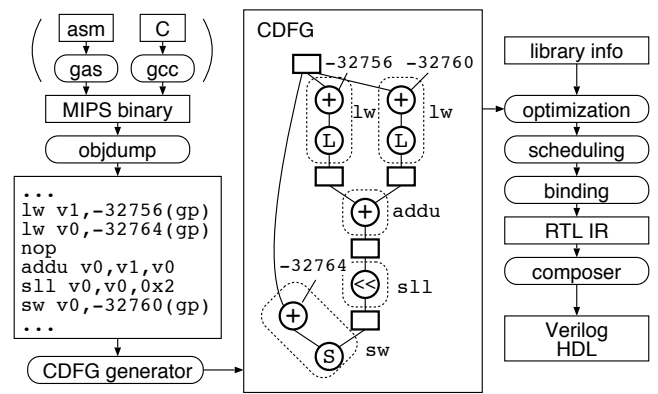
asm
C
gas
gcc
MIPS binary
objdump
...
lw v1,-32756(gp)
lw v0,-32764(gp)
nop
addu v0,v1,v0
sll v0,v0,0x2
sw v0,-32760(gp)
...
CDFG generator

CDFG
-32756
-32760
+
+
lw
lw
L
L
+
addu
-32764
<<
sll
+
S
sw

library info
optimization
scheduling
binding
RTL IR
composer
Verilog HDL